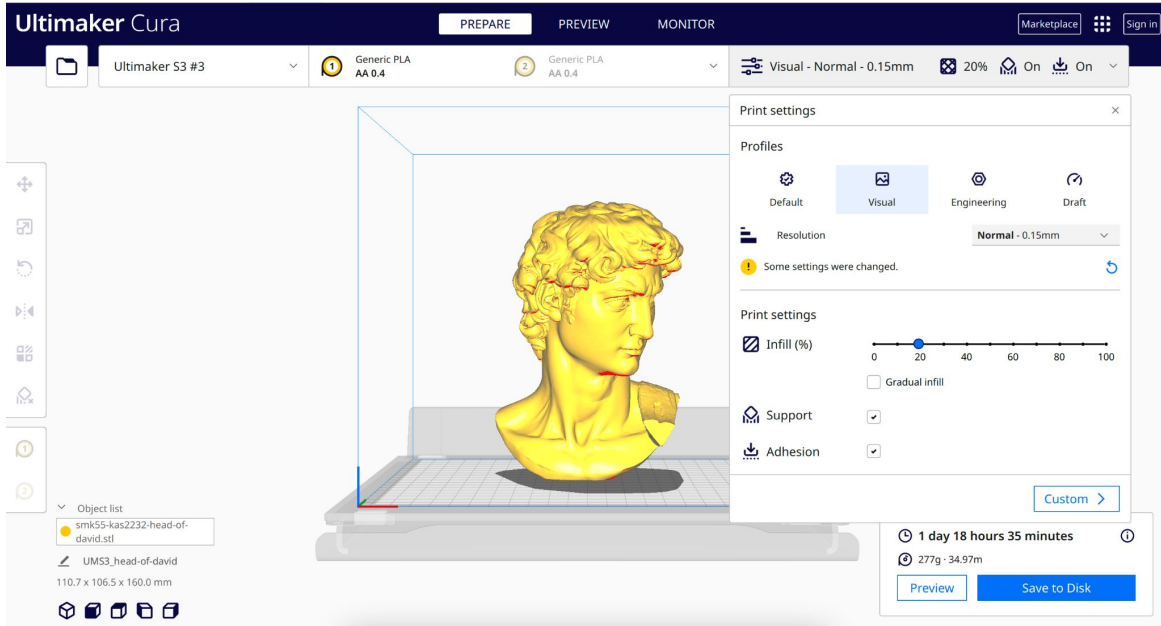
Ultimaker Cura

PREPARE PREVIEW MONITOR

Marketplace Sign in

Ultimaker S3 #3

1 Generic PLA AA 0.4

2 Generic PLA AA 0.4

Visual - Normal - 0.15mm 20% On On

Print settings

Profiles

Default Visual Engineering Draft

Resolution Normal - 0.15mm

Some settings were changed.

Print settings

Infill (%)

0 20 40 60 80 100

Gradual infill

Support

Adhesion

Custom >

Object list

smk55-kas2232-head-of-david.stl

UMS3_head-of-david

110.7 x 106.5 x 160.0 mm

1 day 18 hours 35 minutes

277g · 34.97m

Preview Save to Disk